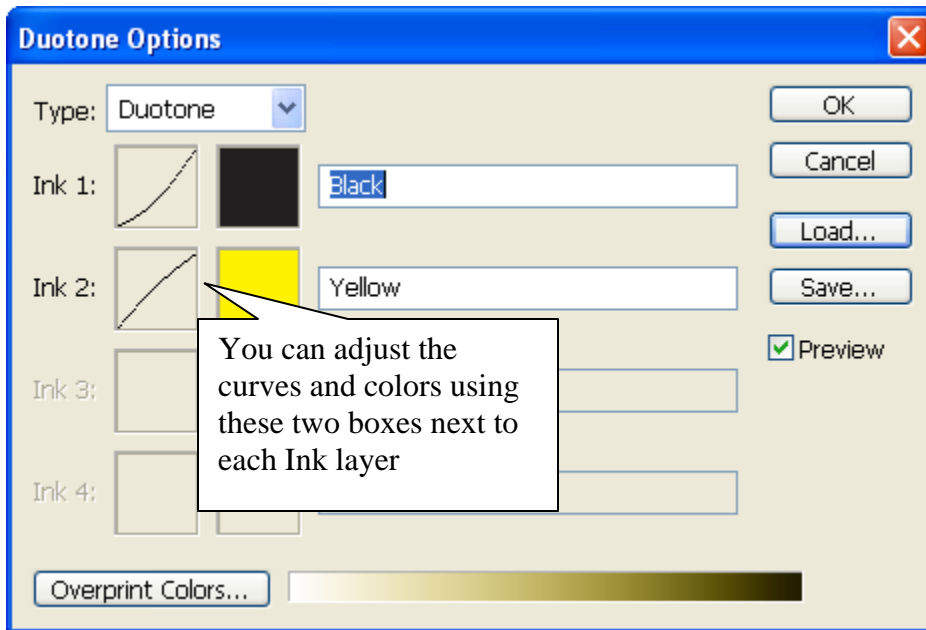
Duotone Options

Type: Duotone

Ink 1: Black

Ink 2: Yellow

Ink 3:

Ink 4:

You can adjust the curves and colors using these two boxes next to each Ink layer

OK

Cancel

Load...

Save...

Preview

Overprint Colors...